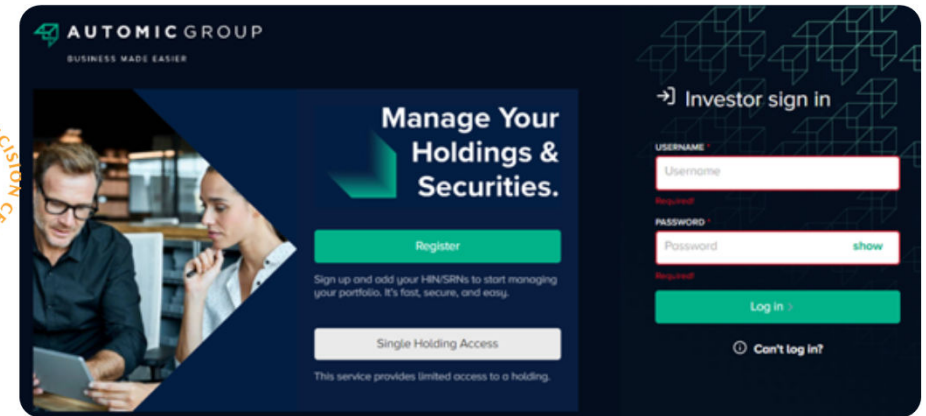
AUTOMIC GROUP
BUSINESS MADE EASIER

Manage Your Holdings & Securities.

Register

Sign up and add your HIN/SRNs to start managing your portfolio. It's fast, secure, and easy.

Single Holding Access

This service provides limited access to a holding.

Investor sign in

USERNAME *
Username
Required
PASSWORD *
Password
show
Required

Log in >

Can't log in?